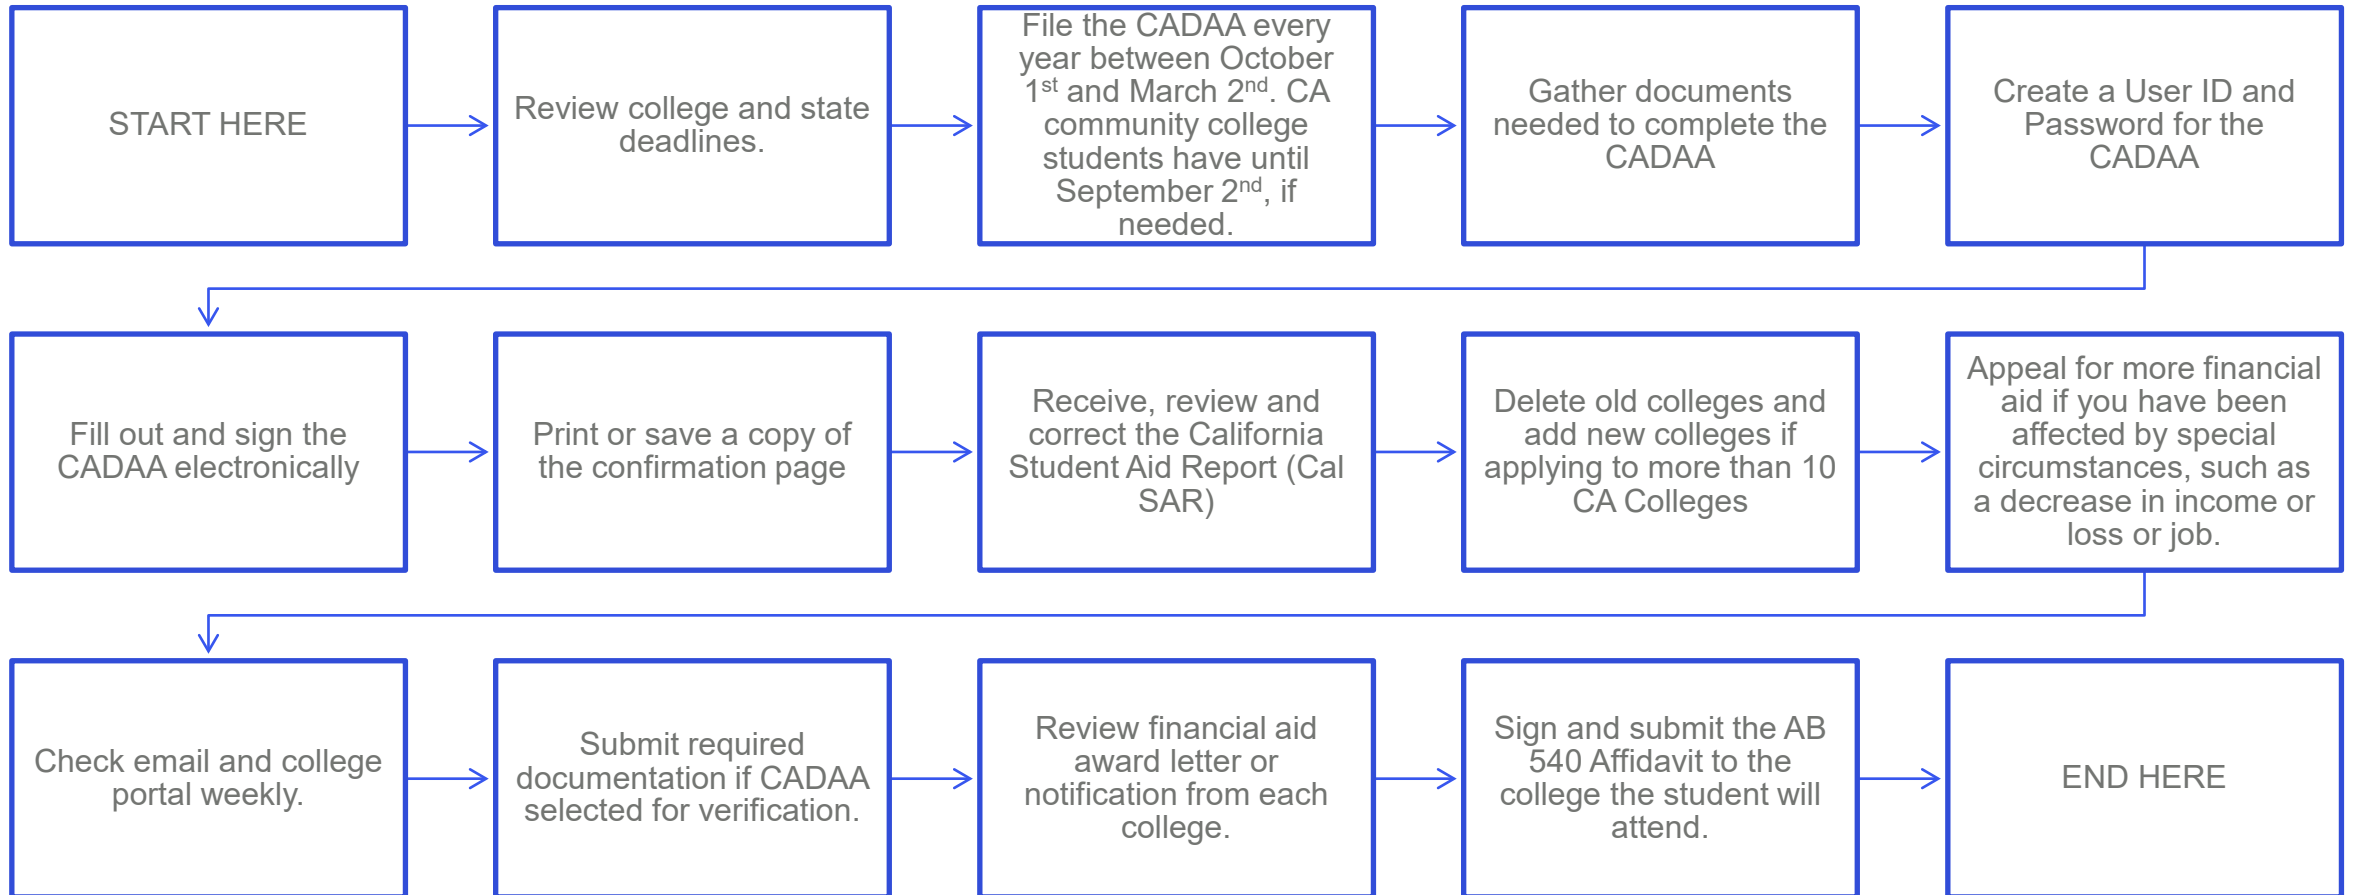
START HERE

Review college and state deadlines.

File the CADAA every year between October 1$^{st}$ and March 2$^{nd}$. CA community college students have until September 2$^{nd}$, if needed.

Gather documents needed to complete the CADAA

Create a User ID and Password for the CADAA

Fill out and sign the CADAA electronically

Print or save a copy of the confirmation page

Receive, review and correct the California Student Aid Report (Cal SAR)

Delete old colleges and add new colleges if applying to more than 10 CA Colleges

Appeal for more financial aid if you have been affected by special circumstances, such as a decrease in income or loss or job.

Check email and college portal weekly.

Submit required documentation if CADAA selected for verification.

Review financial aid award letter or notification from each college.

Sign and submit the AB 540 Affidavit to the college the student will attend.

END HERE